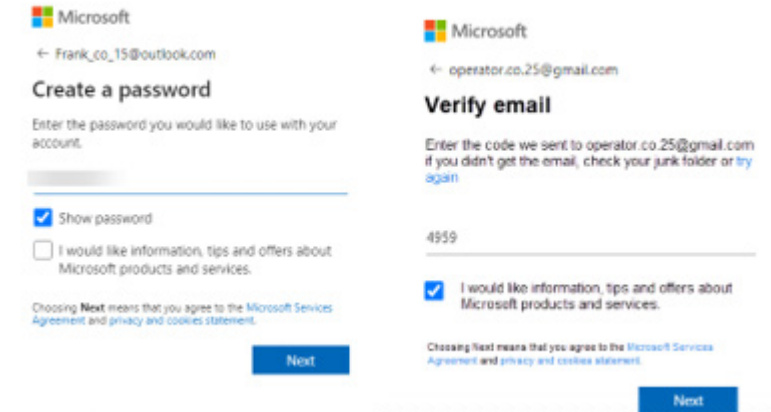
Microsoft

← Frank_co_15@outlook.com

Create a password

Enter the password you would like to use with your account.

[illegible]

Show password

I would like information, tips and offers about Microsoft products and services.

Choosing Next means that you agree to the Microsoft Services Agreement and privacy and cookies statement.

Next

Microsoft

← operator.co.25@gmail.com

Verify email

Enter the code we sent to operator.co.25@gmail.com If you didn't get the email, check your junk folder or try again

4959

I would like information, tips and offers about Microsoft products and services.

Choosing Next means that you agree to the Microsoft Services Agreement and privacy and cookies statement.

Next